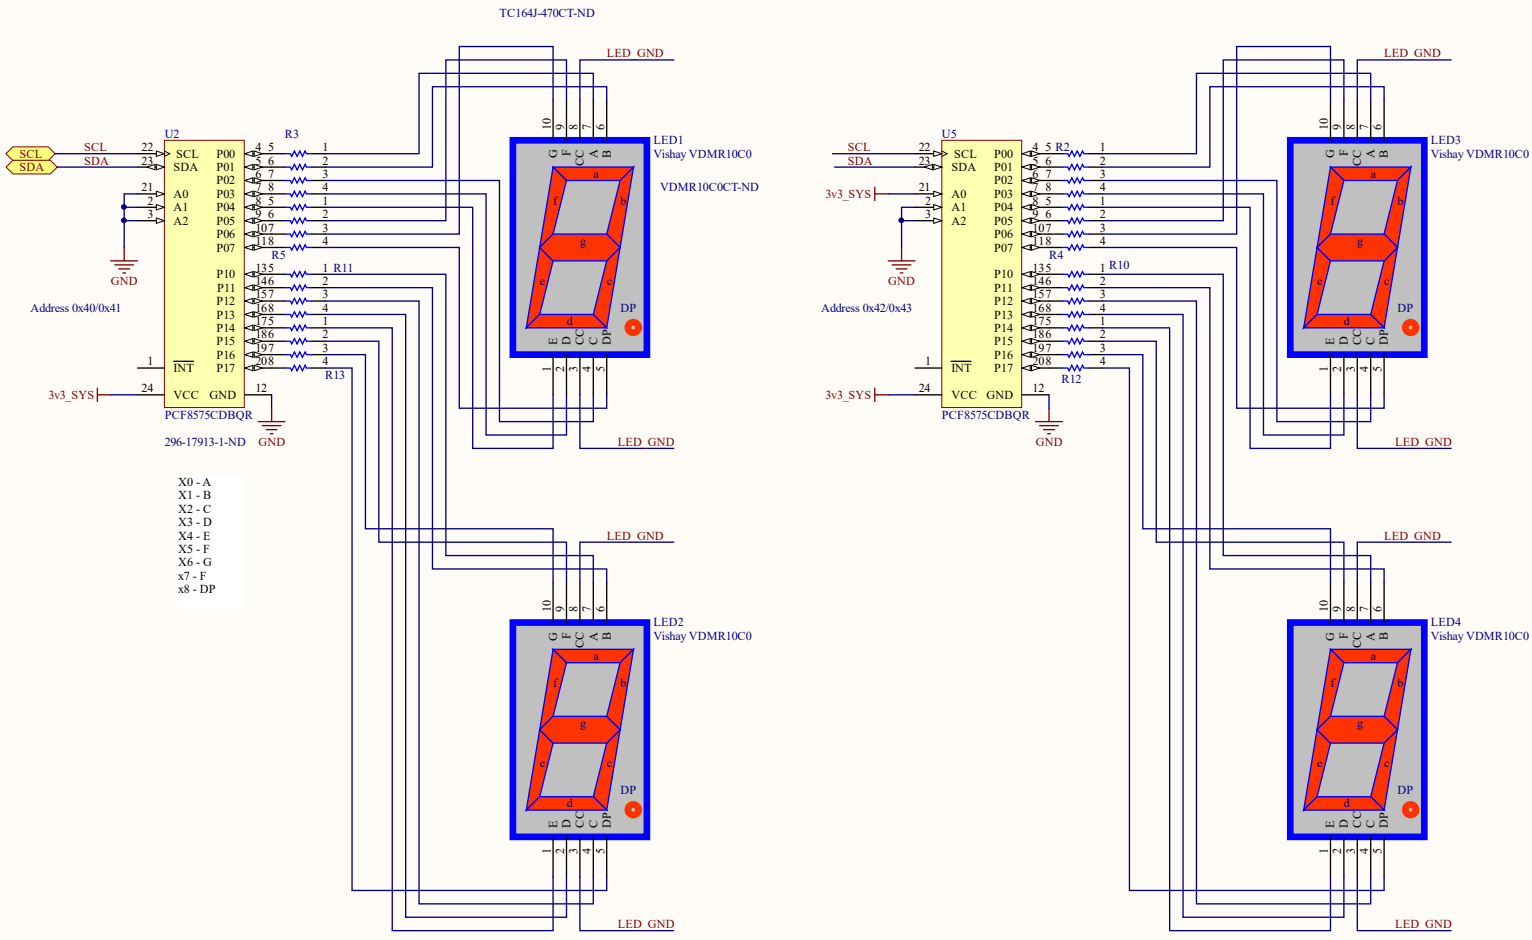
TC164J-470CT-ND

LED_GND

SCL
SDA

U2
SCL 22
SDA 23
21 A0
2 A1
3 A2
P00
P01
P02
P03
P04
P05
P06
P07
P10
P11
P12
P13
P14
P15
P16
P17
1 INT
24 VCC
GND 12
PCF8575CDBQR
296-17913-1-ND

R3
R5
R11
R13

GND
GND

Address 0x40/0x41

3v3_SYS

10 9 8 7 6
G F CC A B
LED1
Vishay VDMR10C0
VDMR10C0CT-ND
a b c d e f g
DP
E D CC C DP
1 2 3 4 5

LED_GND

X0 - A
X1 - B
X2 - C
X3 - D
X4 - E
X5 - F
X6 - G
x7 - F
x8 - DP

LED_GND
LED2
Vishay VDMR10C0
LED_GND

U5
SCL
SDA
3v3_SYS
A0
A1
A2
GND
Address 0x42/0x43
3v3_SYS
INT
VCC
GND
PCF8575CDBQR
R2
R4
R10
R12
GND

LED_GND
LED3
Vishay VDMR10C0
LED_GND

LED_GND
LED4
Vishay VDMR10C0
LED_GND